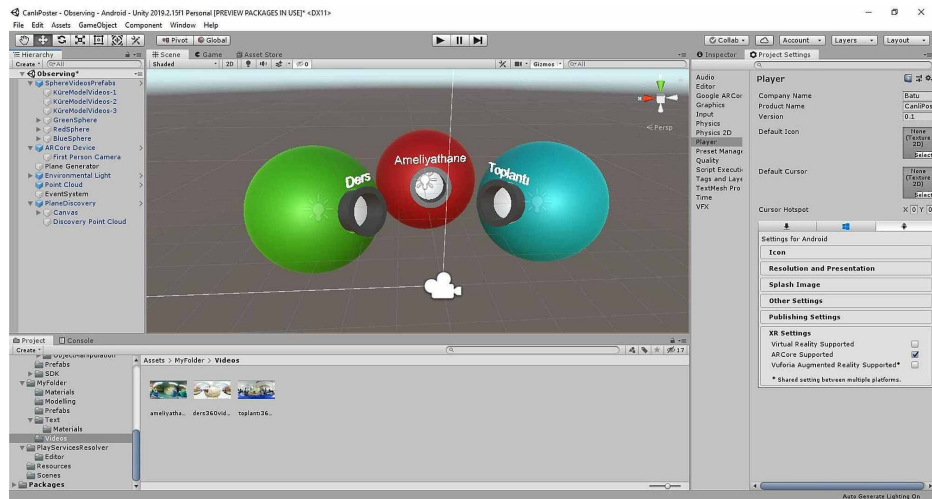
CanliPoster - Observing - Android - Unity 2019.2.15f1 Personal [PREVIEW PACKAGES IN USE]* <DX11>
File Edit Assets GameObject Component Window Help

Pivot Global
Collab Account Layers Layout

Hierarchy
Create All
Observing*
SphereVideosPrefabs
KüreModelVideos-1
KüreModelVideos-2
KüreModelVideos-3
GreenSphere
RedSphere
BlueSphere
ARCore Device
First Person Camera
Plane Generator
Environmental Light
Point Cloud
EventSystem
PlaneDiscovery
Canvas
Discovery Point Cloud

Scene Game Asset Store
Shaded 2D Gizmos All
Persp
Ders
Ameliyathane
Toplantı

Inspector Project Settings
Audio
Editor
Google ARCor
Graphics
Input
Physics
Physics 2D
Player
Preset Manage
Quality
Script Executi
Tags and Laye
TextMesh Pro
Time
VFX

Player
Company Name Batu
Product Name CanliPos
Version 0.1
Default Icon None (Texture 2D) Select
Default Cursor None (Texture 2D) Select
Cursor Hotspot X 0 Y 0
Settings for Android
Icon
Resolution and Presentation
Splash Image
Other Settings
Publishing Settings
XR Settings
Virtual Reality Supported
ARCore Supported
Vuforia Augmented Reality Supported*
* Shared setting between multiple platforms.

Project Console
Create
Prefabs
SDK
MyFolder
Materials
Modelling
Prefabs
Text
Materials
Videos
PlayServicesResolver
Editor
Resources
Scenes
Packages

Assets > MyFolder > Videos
17
ameliyatha... ders360vid... toplanti36...

Auto Generate Lighting On